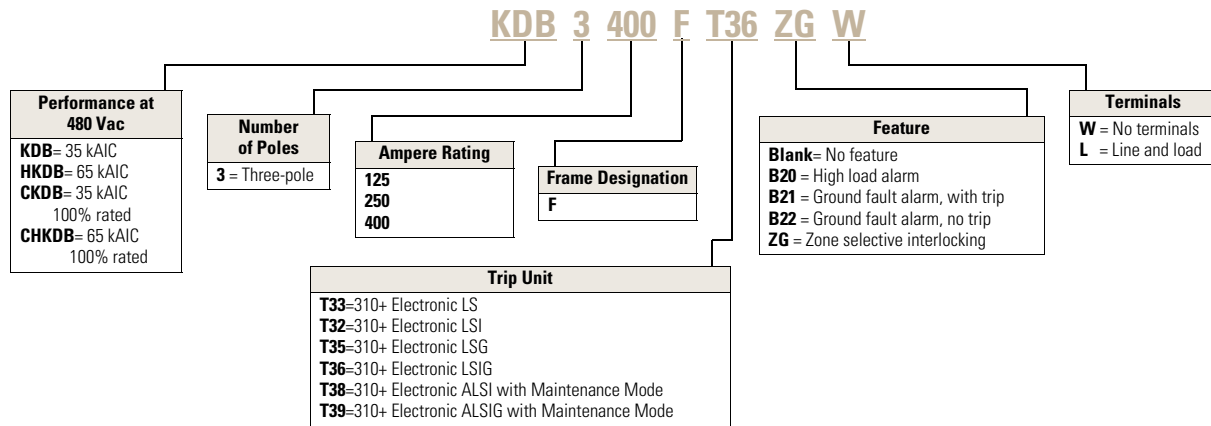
KDB 3 400 F T36 ZG W

Performance at 480 Vac
KDB= 35 kAIC
HKDB= 65 kAIC
CKDB= 35 kAIC 100% rated
CHKDB= 65 kAIC 100% rated

Number of Poles
3 = Three-pole

Ampere Rating
125
250
400

Frame Designation
F

Trip Unit
T33=310+ Electronic LS
T32=310+ Electronic LSI
T35=310+ Electronic LSG
T36=310+ Electronic LSIG
T38=310+ Electronic ALSI with Maintenance Mode
T39=310+ Electronic ALSIG with Maintenance Mode

Feature
Blank= No feature
B20 = High load alarm
B21 = Ground fault alarm, with trip
B22 = Ground fault alarm, no trip
ZG = Zone selective interlocking

Terminals
W = No terminals
L = Line and load